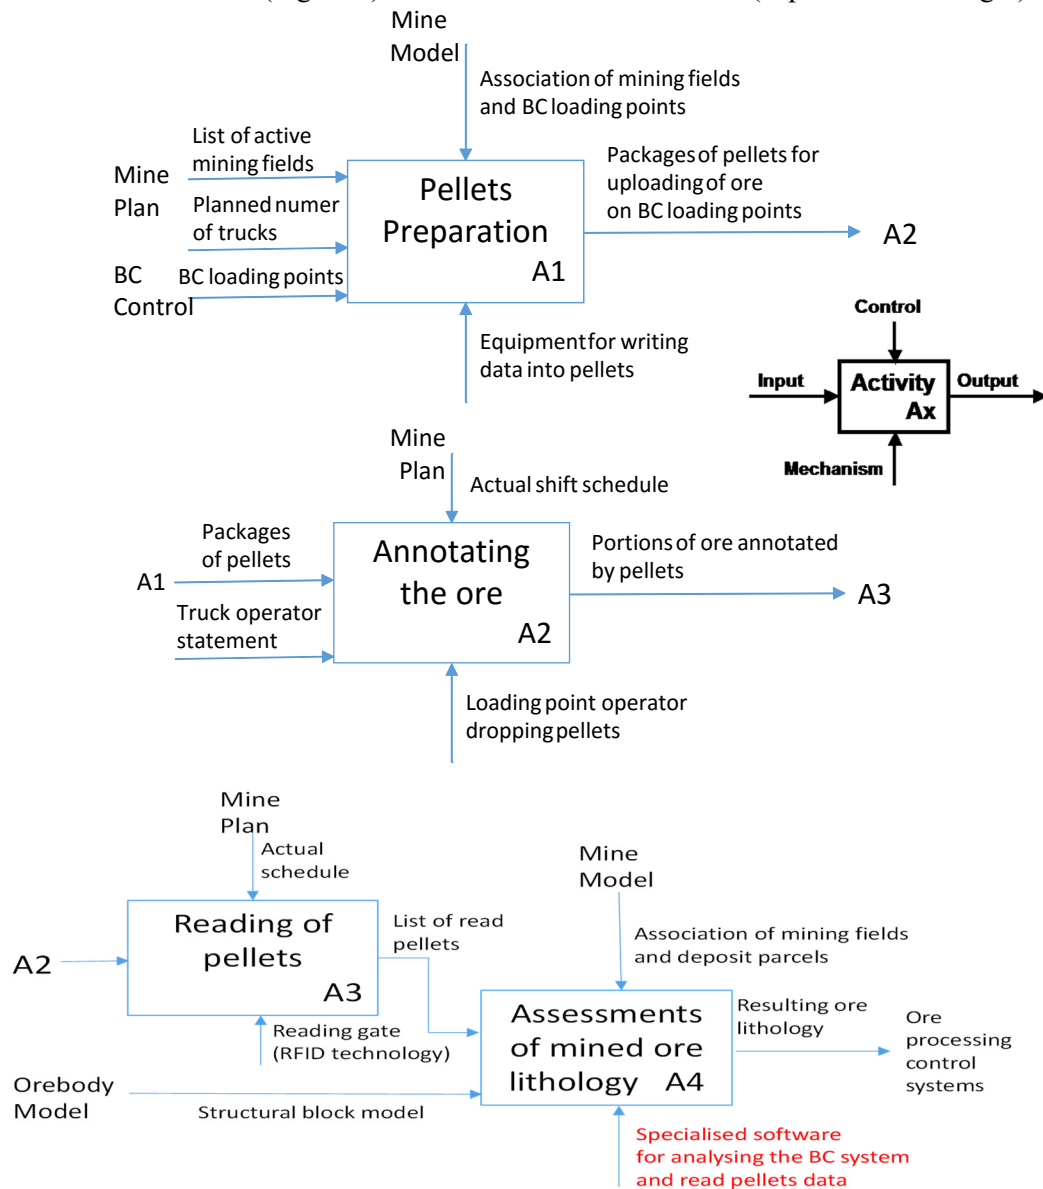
Mine Model

Association of mining fields and BC loading points

List of active mining fields

Mine Plan

Planned numer of trucks

BC Control

BC loading points

Pellets Preparation A1

Packages of pellets for uploading of ore on BC loading points

A2

Equipment for writing data into pellets

Control

Input

Activity Ax

Output

Mechanism

Mine Plan

Actual shift schedule

Packages of pellets

A1

Truck operator statement

Annotating the ore A2

Portions of ore annotated by pellets

A3

Loading point operator dropping pellets

Mine Plan

Actual schedule

A2

Reading of pellets A3

List of read pellets

Reading gate (RFID technology)

Mine Model

Association of mining fields and deposit parcels

Assessments of mined ore lithology A4

Resulting ore lithology

Ore processing control systems

Orebody Model

Structural block model

Specialised software for analysing the BC system and read pellets data